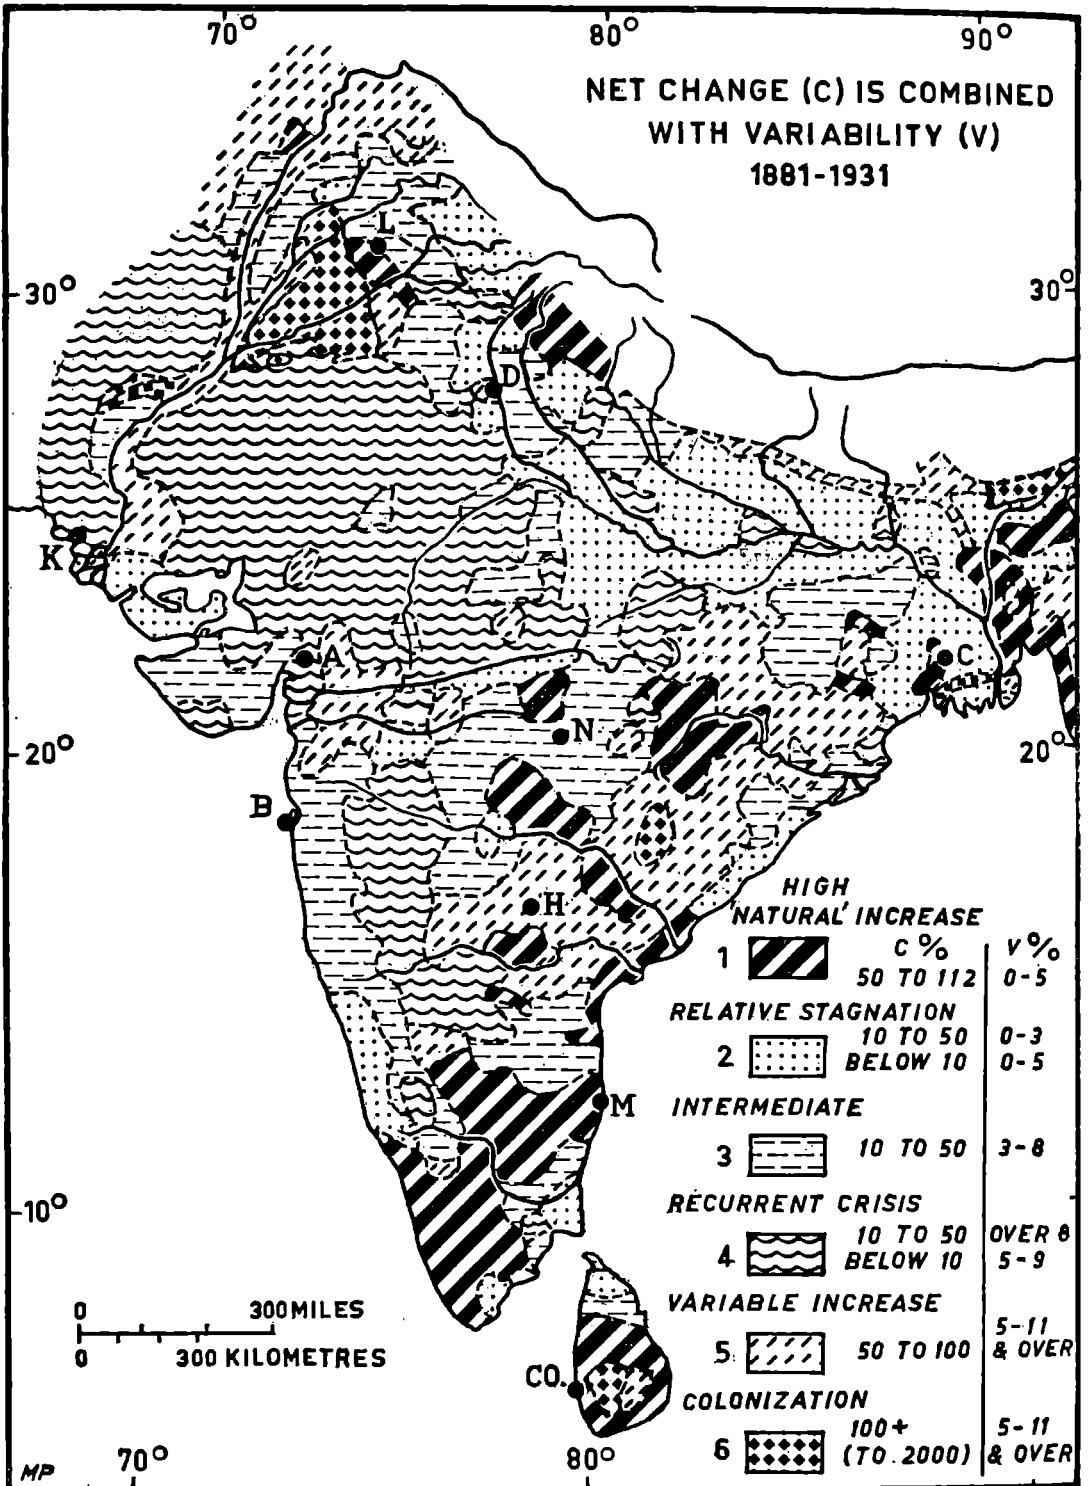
70° 80° 90°

NET CHANGE (C) IS COMBINED WITH VARIABILITY (V) 1881-1931

30° 30°

L

D

K

A

C

20° 20°

N

B

H

M

10°

CO.

| | | C % | V % |
|---|---|---|---|
| HIGH 'NATURAL' INCREASE | | | |
| 1 | | 50 TO 112 | 0-5 |
| RELATIVE STAGNATION | | | |
| 2 | | 10 TO 50 / BELOW 10 | 0-3 / 0-5 |
| INTERMEDIATE | | | |
| 3 | | 10 TO 50 | 3-8 |
| RECURRENT CRISIS | | | |
| 4 | | 10 TO 50 / BELOW 10 | OVER 8 / 5-9 |
| VARIABLE INCREASE | | | |
| 5 | | 50 TO 100 | 5-11 & OVER |
| COLONIZATION | | | |
| 6 | | 100+ (TO 2000) | 5-11 & OVER |

0 300 MILES
0 300 KILOMETRES

MP 70° 80°